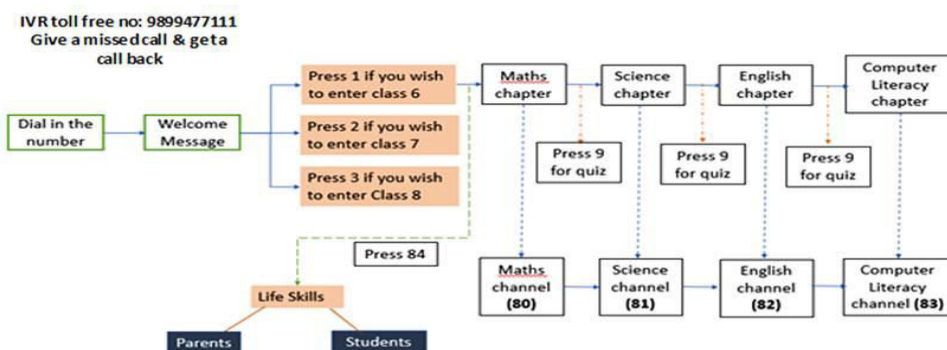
IVR toll free no: 9899477111
Give a missed call & get a call back

Dial in the number

Welcome Message

Press 1 if you wish to enter class 6

Press 2 if you wish to enter class 7

Press 3 if you wish to enter Class 8

Maths chapter

Science chapter

English chapter

Computer Literacy chapter

Press 9 for quiz

Press 9 for quiz

Press 9 for quiz

Press 84

Maths channel (80)

Science channel (81)

English channel (82)

Computer Literacy channel (83)

Life Skills

Parents

Students